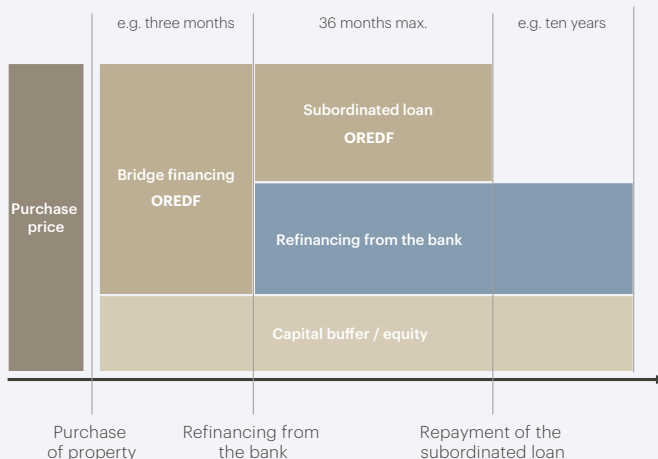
e.g. three months

36 months max.

e.g. ten years

Purchase price

Bridge financing
OREDF

Subordinated loan
OREDF

Refinancing from the bank

Capital buffer / equity

Purchase of property

Refinancing from the bank

Repayment of the subordinated loan